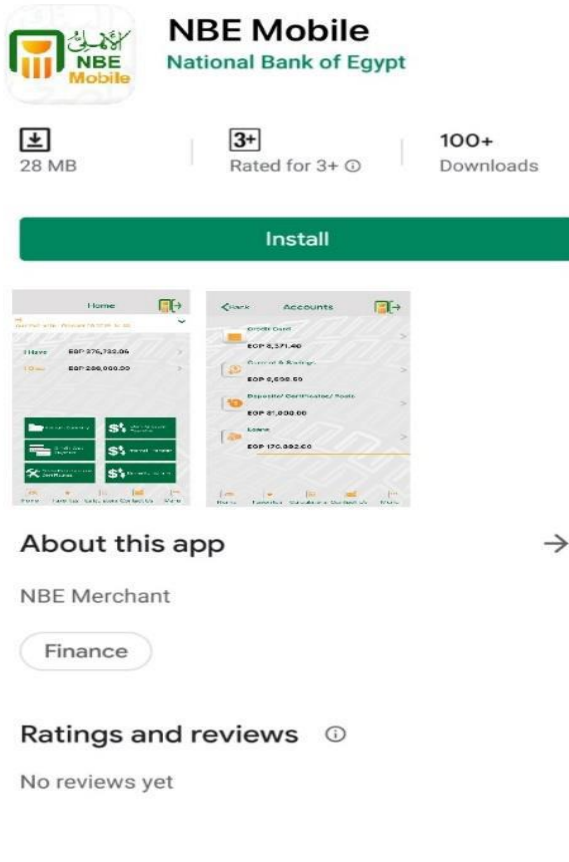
الأهلي
NBE
Mobile

NBE Mobile
National Bank of Egypt

28 MB

3+
Rated for 3+ ⓘ

100+
Downloads

Install

Home
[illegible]
I Have EGP 276,722.04
I Owe EGP 280,000.00
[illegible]

Back Accounts
Credit Card
EGP 8,371.40
Current & Savings
EGP 6,858.50
Deposits/ Certificates/ Pools
EGP 81,000.00
Loans
EGP 170,882.60
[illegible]

About this app

NBE Merchant

Finance

Ratings and reviews ⓘ

No reviews yet